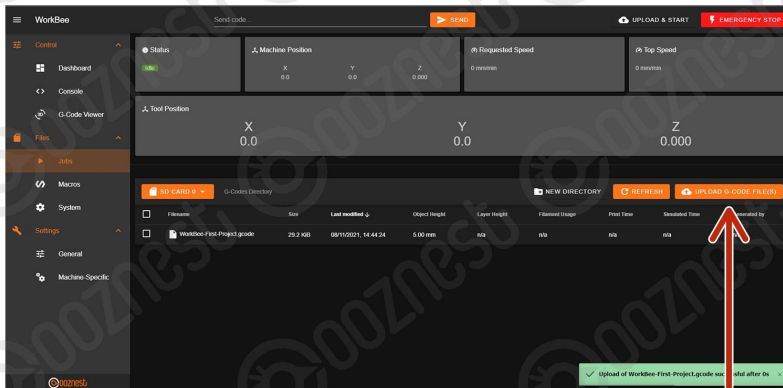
WorkBee
Send code...
SEND
UPLOAD & START
EMERGENCY STOP

Control
Dashboard
Console
G-Code Viewer
Files
Jobs
Macros
System
Settings
General
Machine-Specific

Status
Idle

Machine Position
X
0.0
Y
0.0
Z
0.000

Requested Speed
0 mm/min

Top Speed
0 mm/min

Tool Position
X
0.0
Y
0.0
Z
0.000

SD CARD 0
G-Codes Directory
NEW DIRECTORY
REFRESH
UPLOAD G-CODE FILE(S)

| | Filename | Size | Last modified | Object Height | Layer Height | Filament Usage | Print Time | Simulated Time | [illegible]enerated by |
|---|---|---|---|---|---|---|---|---|---|
| | WorkBee-First-Project.gcode | 29.2 KiB | 08/11/2021, 14:44:24 | 5.00 mm | n/a | n/a | n/a | n/a | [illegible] |

Upload of WorkBee-First-Project.gcode suc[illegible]sful after 0s

ooznest